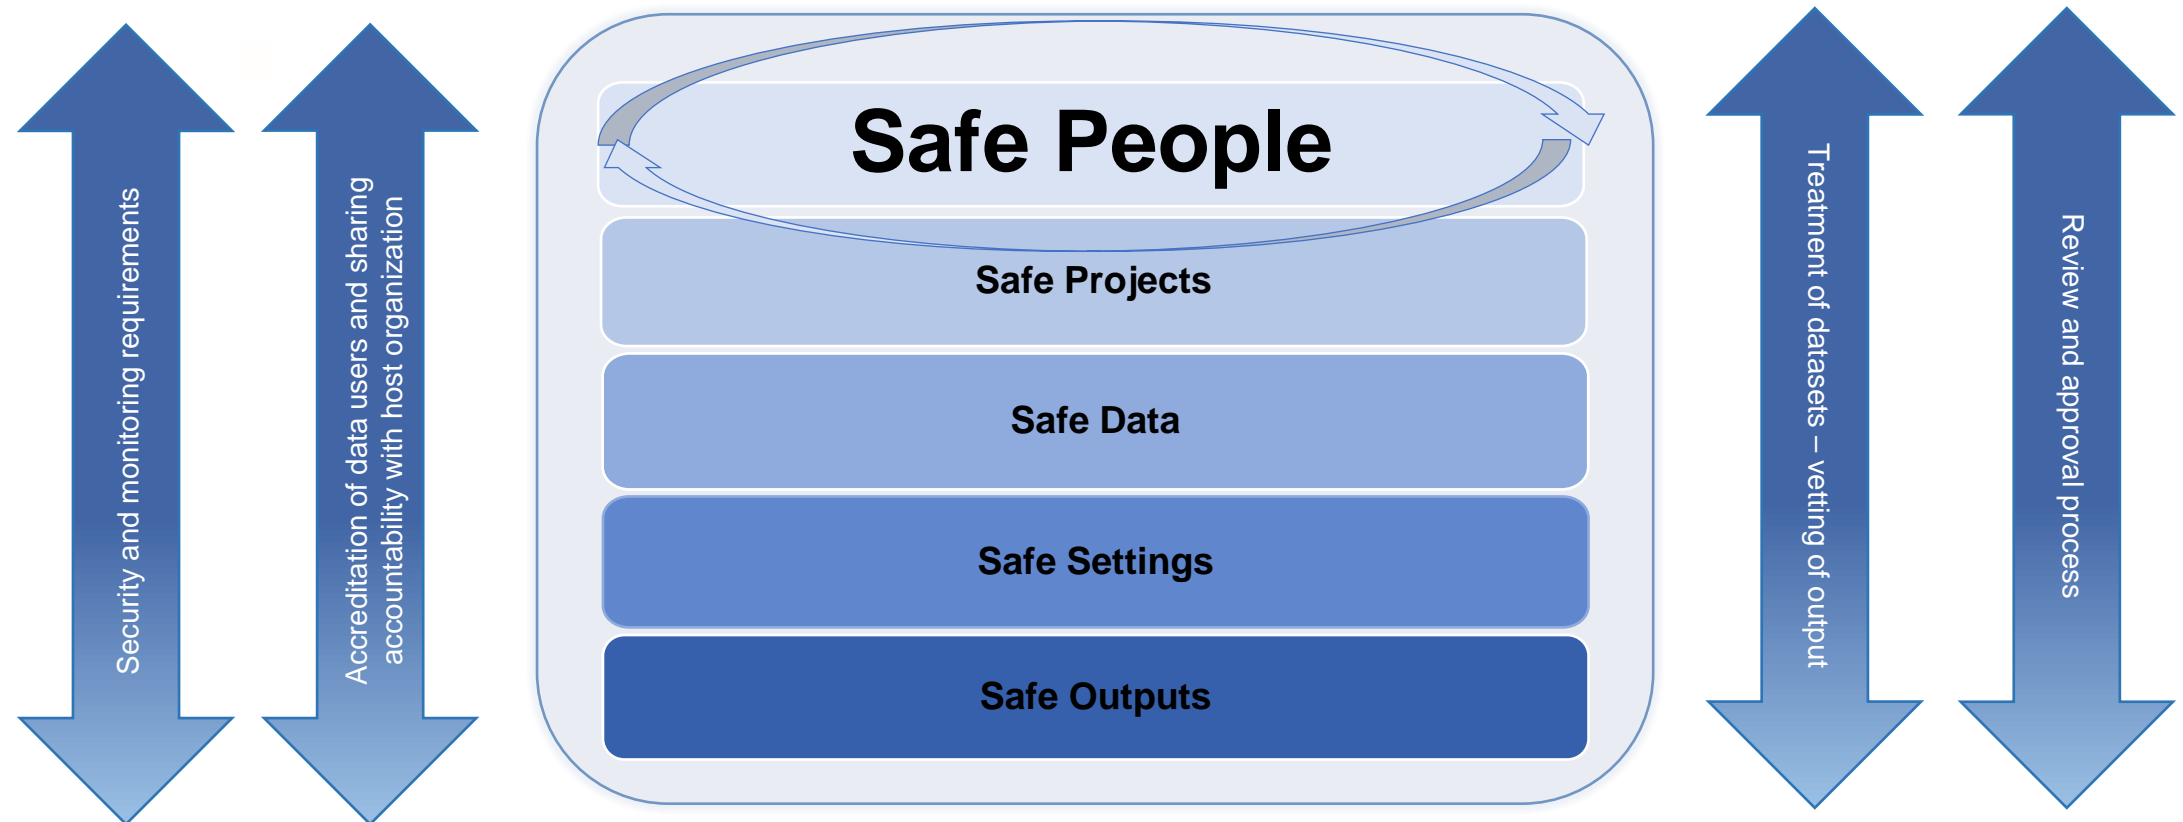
Security and monitoring requirements

Accreditation of data users and sharing accountability with host organization

Safe People

Safe Projects

Safe Data

Safe Settings

Safe Outputs

Treatment of datasets – vetting of output

Review and approval process